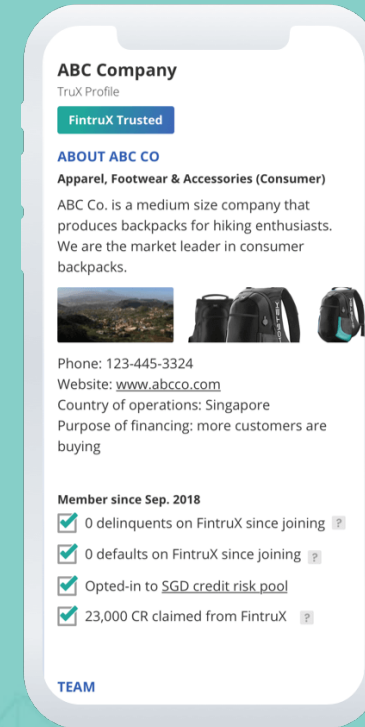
ABC Company
TruX Profile
FintruX Trusted

ABOUT ABC CO
Apparel, Footwear & Accessories (Consumer)
ABC Co. is a medium size company that produces backpacks for hiking enthusiasts. We are the market leader in consumer backpacks.

Phone: 123-445-3324
Website: www.abcco.com
Country of operations: Singapore
Purpose of financing: more customers are buying

Member since Sep. 2018
0 delinquents on FintruX since joining ?
0 defaults on FintruX since joining ?
Opted-in to SGD credit risk pool
23,000 CR claimed from FintruX ?

TEAM